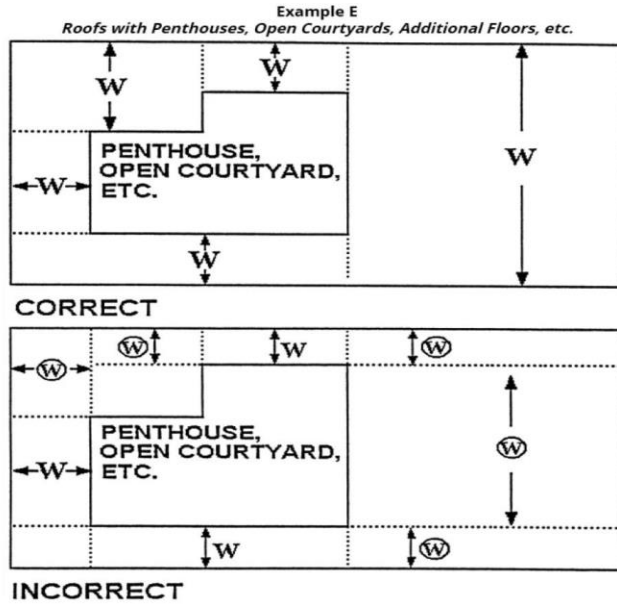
Example E

*Roofs with Penthouses, Open Courtyards, Additional Floors, etc.*

W

W

PENTHOUSE, OPEN COURTYARD, ETC.

W

W

W

CORRECT

W

W

W

W

PENTHOUSE, OPEN COURTYARD, ETC.

W

W

W

W

W

INCORRECT